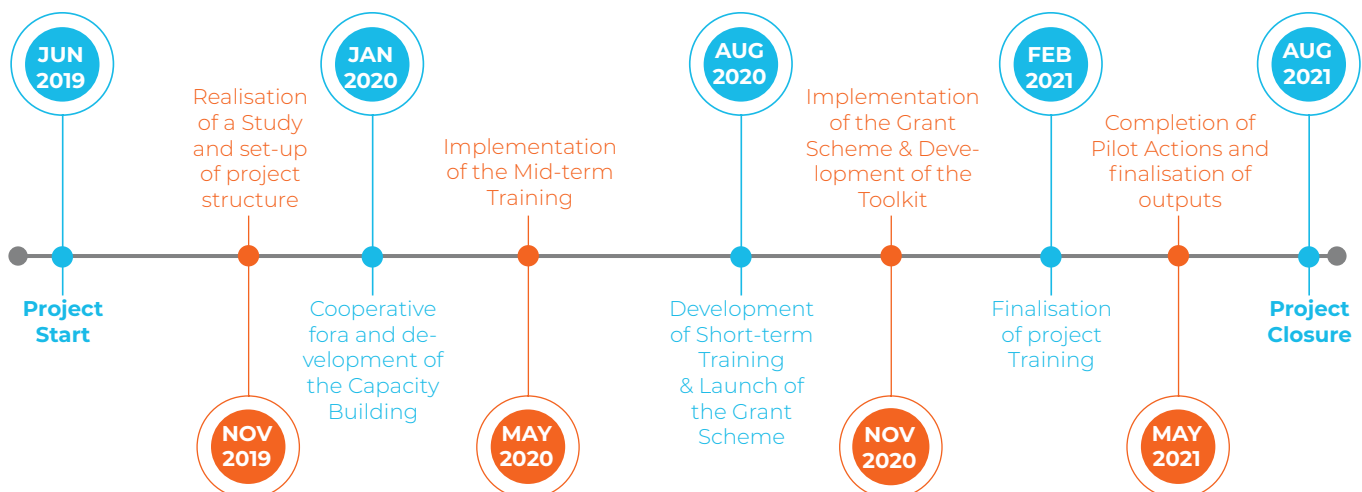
JUN 2019

Project Start

Realisation of a Study and set-up of project structure

NOV 2019

JAN 2020

Cooperative fora and development of the Capacity Building

Implementation of the Mid-term Training

MAY 2020

AUG 2020

Development of Short-term Training & Launch of the Grant Scheme

Implementation of the Grant Scheme & Development of the Toolkit

NOV 2020

FEB 2021

Finalisation of project Training

Completion of Pilot Actions and finalisation of outputs

MAY 2021

AUG 2021

Project Closure